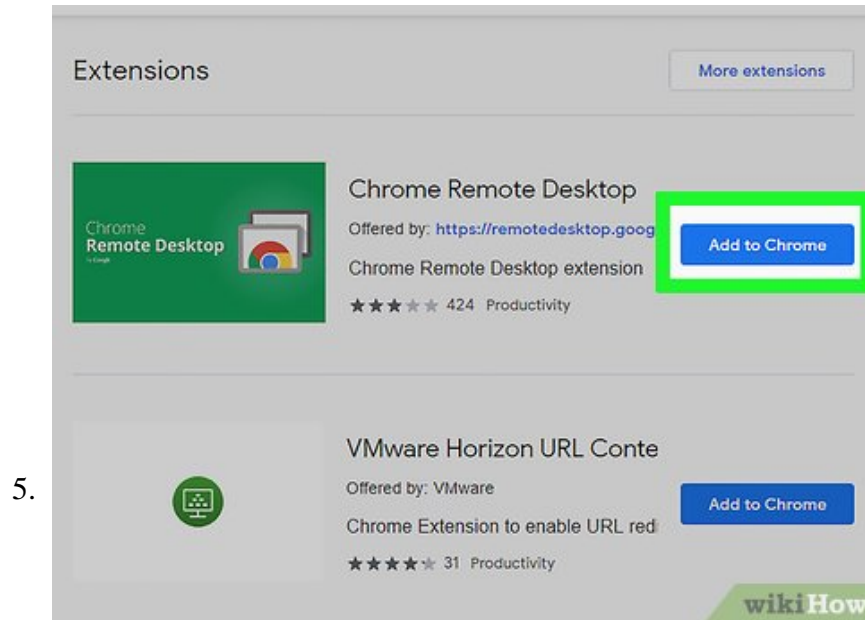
5.

Extensions

More extensions

Chrome
Remote Desktop
by Google

Chrome Remote Desktop

Offered by: https://remotedesktop.goog

Chrome Remote Desktop extension

★★★★★ 424 Productivity

Add to Chrome

VMware Horizon URL Conte

Offered by: VMware

Chrome Extension to enable URL red

★★★★★ 31 Productivity

Add to Chrome

wikiHow